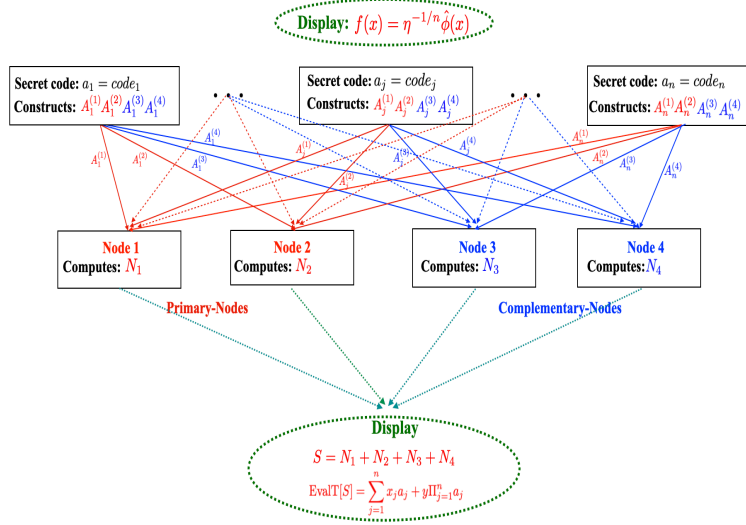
Display: $f(x) = \eta^{-1/n}\hat{\phi}(x)$

Secret code: $a_1 = code_1$
Constructs: $A_1^{(1)} A_1^{(2)} A_1^{(3)} A_1^{(4)}$

. . .

Secret code: $a_j = code_j$
Constructs: $A_j^{(1)} A_j^{(2)} A_j^{(3)} A_j^{(4)}$

. . .

Secret code: $a_n = code_n$
Constructs: $A_n^{(1)} A_n^{(2)} A_n^{(3)} A_n^{(4)}$

$A_1^{(1)}$ $A_1^{(2)}$ $A_1^{(3)}$ $A_1^{(4)}$ $A_j^{(1)}$ $A_j^{(2)}$ $A_j^{(3)}$ $A_j^{(4)}$ $A_n^{(1)}$ $A_n^{(2)}$ $A_n^{(3)}$ $A_n^{(4)}$

Node 1
Computes: $N_1$

Node 2
Computes: $N_2$

Node 3
Computes: $N_3$

Node 4
Computes: $N_4$

Primary-Nodes

Complementary-Nodes

Display
$S = N_1 + N_2 + N_3 + N_4$
$\text{EvalT}[S] = \sum_{j=1}^{n} x_j a_j + y\Pi_{j=1}^{n} a_j$